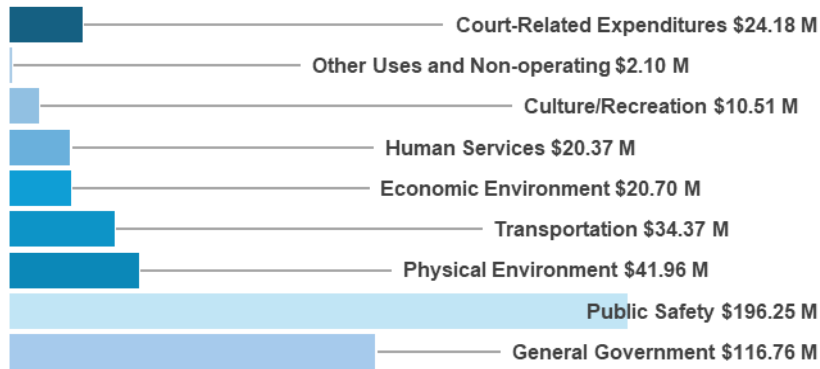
Court-Related Expenditures $24.18 M

Other Uses and Non-operating $2.10 M

Culture/Recreation $10.51 M

Human Services $20.37 M

Economic Environment $20.70 M

Transportation $34.37 M

Physical Environment $41.96 M

Public Safety $196.25 M

General Government $116.76 M